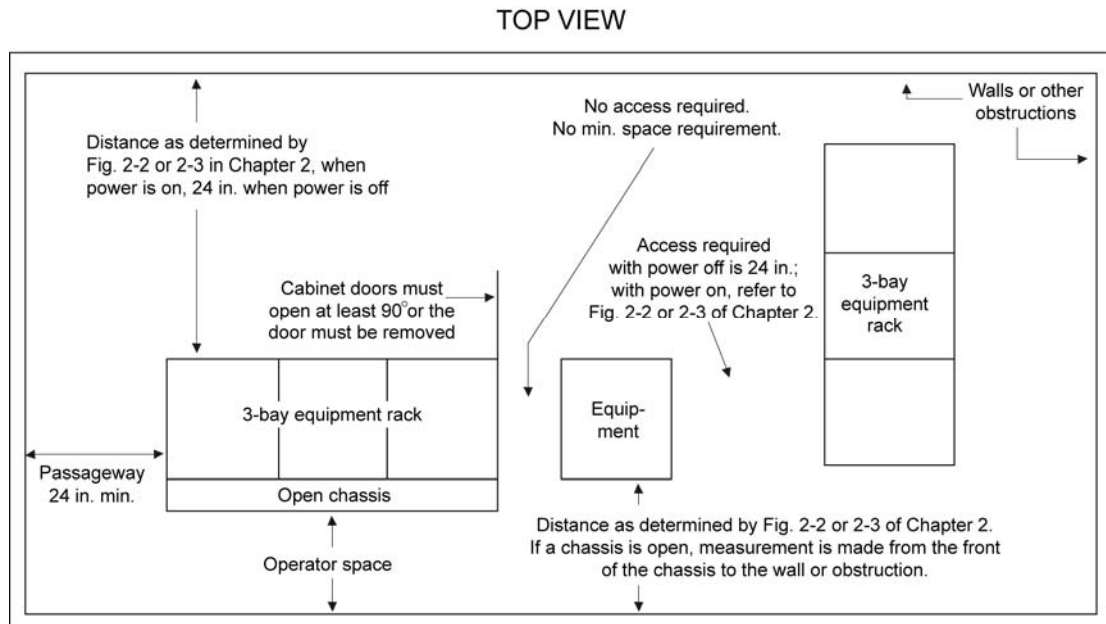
TOP VIEW

Distance as determined by Fig. 2-2 or 2-3 in Chapter 2, when power is on, 24 in. when power is off

No access required.
No min. space requirement.

Walls or other obstructions

Cabinet doors must open at least 90°or the door must be removed

Access required with power off is 24 in.; with power on, refer to Fig. 2-2 or 2-3 of Chapter 2.

3-bay equipment rack

3-bay equipment rack

Equip-ment

Passageway 24 in. min.

Open chassis

Operator space

Distance as determined by Fig. 2-2 or 2-3 of Chapter 2. If a chassis is open, measurement is made from the front of the chassis to the wall or obstruction.